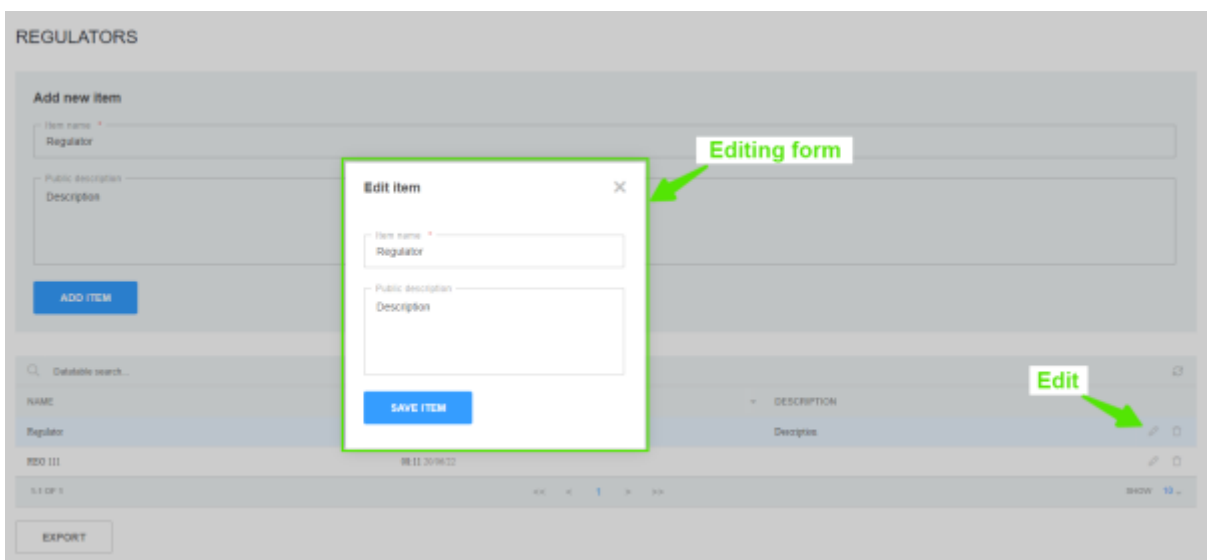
REGULATORS

Add new item

Item name *
Regulator

Public description
Description

ADD ITEM

Editing form

Edit item

Item name *
Regulator

Public description
Description

SAVE ITEM

Datatable search...

Edit

NAME

DESCRIPTION

Regulator

Description

REG III

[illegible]

1-1 OF 1

<< < 1 > >>

SHOW 10

EXPORT